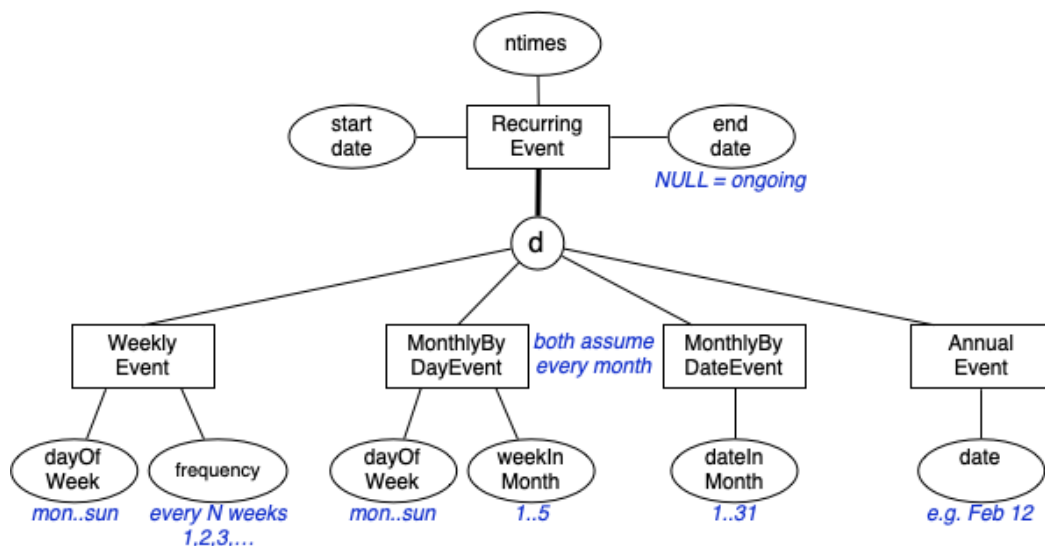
ntimes

start date

Recurring Event

end date

NULL = ongoing

d

Weekly Event

MonthlyBy DayEvent

both assume every month

MonthlyBy DateEvent

Annual Event

dayOf Week

mon..sun

frequency

every N weeks 1,2,3,…

dayOf Week

mon..sun

weekIn Month

1..5

dateIn Month

1..31

date

e.g. Feb 12